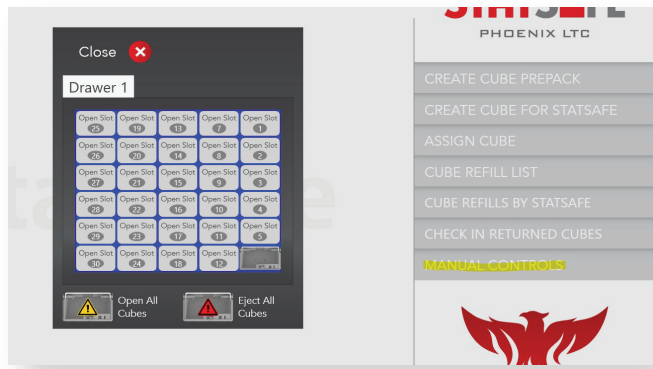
Close

Drawer 1

| | | | | |
|---|---|---|---|---|
| Open Slot 25 | Open Slot 19 | Open Slot 13 | Open Slot 7 | Open Slot 1 |
| Open Slot 26 | Open Slot 20 | Open Slot 14 | Open Slot 8 | Open Slot 2 |
| Open Slot 27 | Open Slot 21 | Open Slot 15 | Open Slot 9 | Open Slot 3 |
| Open Slot 28 | Open Slot 22 | Open Slot 16 | Open Slot 10 | Open Slot 4 |
| Open Slot 29 | Open Slot 23 | Open Slot 17 | Open Slot 11 | Open Slot 5 |
| Open Slot 30 | Open Slot 24 | Open Slot 18 | Open Slot 12 | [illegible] |

Open All Cubes

Eject All Cubes

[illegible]
PHOENIX LTC

CREATE CUBE PREPACK
CREATE CUBE FOR STATSAFE
ASSIGN CUBE
CUBE REFILL LIST
CUBE REFILLS BY STATSAFE
CHECK IN RETURNED CUBES
MANUAL CONTROLS